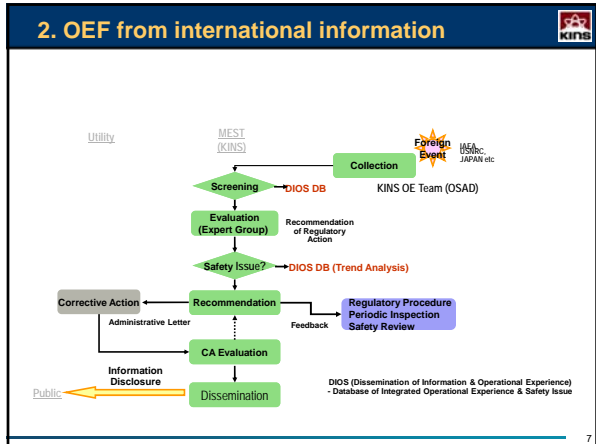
2. OEF from international information

KINS

Utility

MEST (KINS)

Foreign Event

IAEA, USNRC, JAPAN etc

Collection

Screening

DIOS DB

KINS OE Team (OSAD)

Evaluation (Expert Group)

Recommendation of Regulatory Action

Safety Issue?

DIOS DB (Trend Analysis)

Corrective Action

Recommendation

Regulatory Procedure
Periodic Inspection
Safety Review

Administrative Letter

Feedback

CA Evaluation

Information Disclosure

Public

Dissemination

DIOS (Dissemination of Information & Operational Experience)
- Database of Integrated Operational Experience & Safety Issue

7